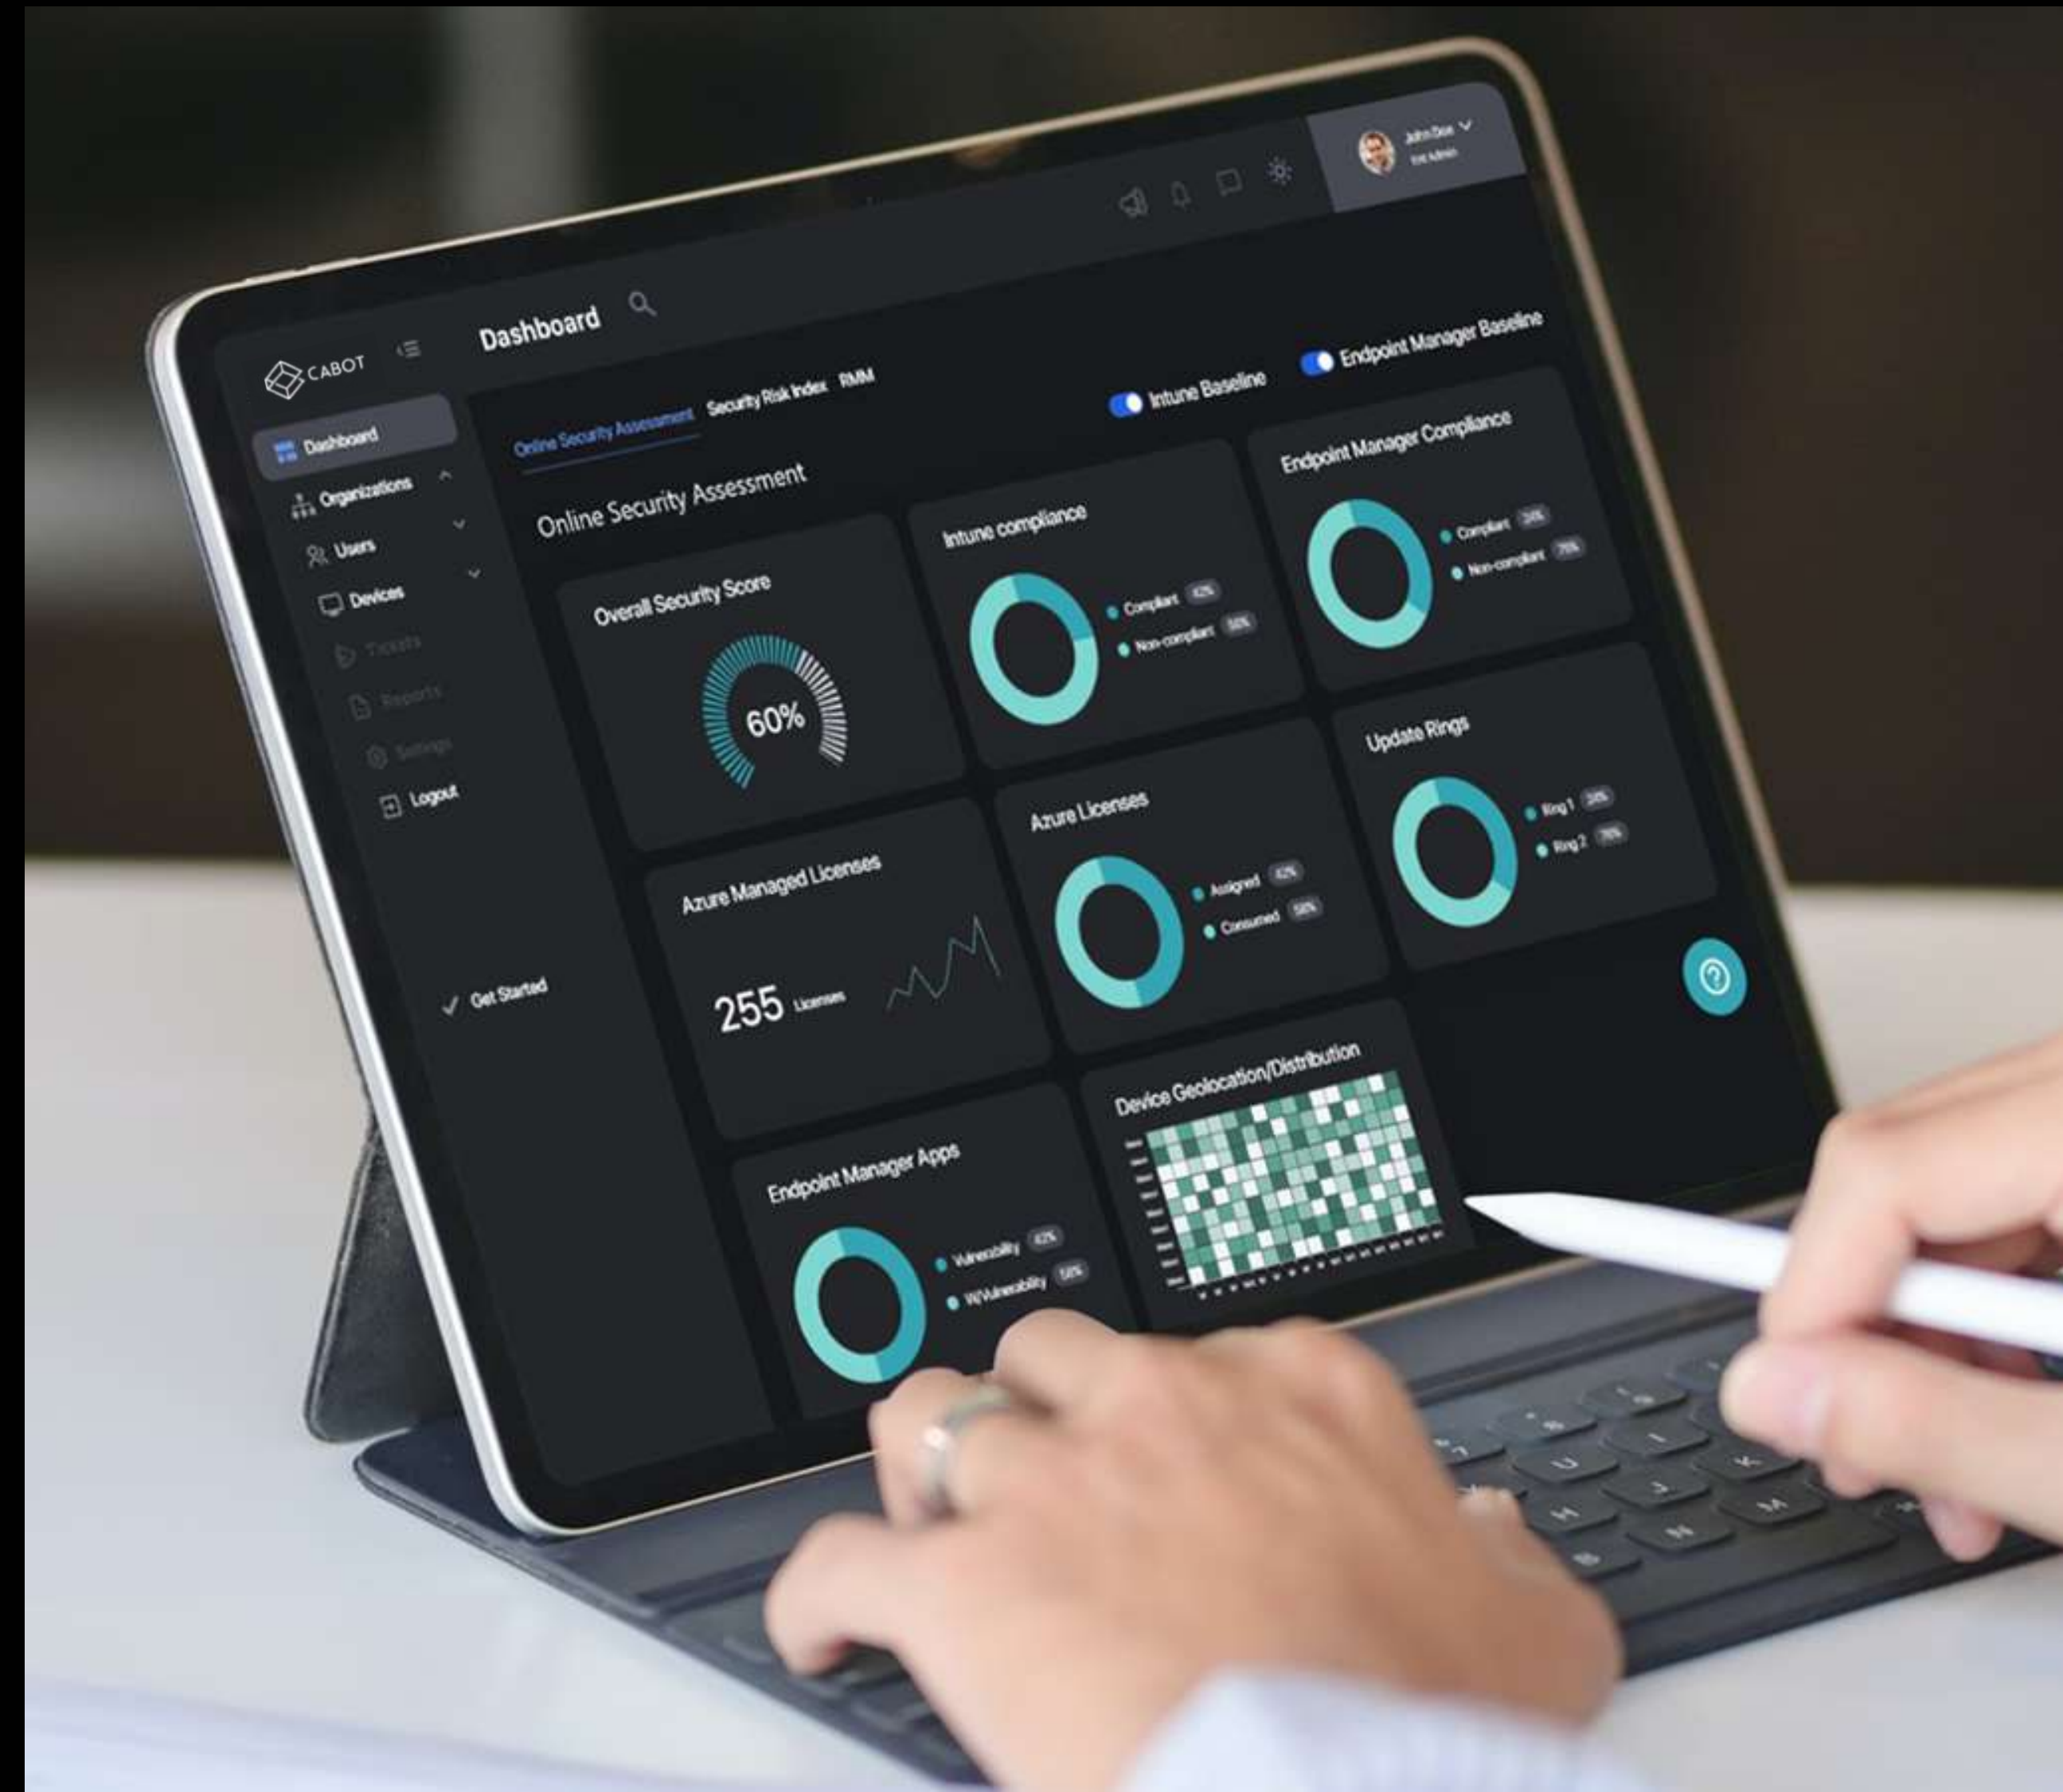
CABOT

Dashboard

John Doe
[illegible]

Dashboard
Organizations
Users
Devices
Tickets
Reports
Settings
Logout

Get Started

Online Security Assessment Security Risk Index RMM

Intune Baseline
Endpoint Manager Baseline

Online Security Assessment

Overall Security Score
60%

Intune compliance
Compliant 42%
Non-compliant 58%

Endpoint Manager Compliance
Compliant 24%
Non-compliant 76%

Azure Managed Licenses
255 Licenses

Azure Licenses
Assigned 42%
Consumed 58%

Update Rings
Ring 1 24%
Ring 2 76%

Endpoint Manager Apps
Vulnerability 42%
W/Vulnerability 58%

Device Geolocation/Distribution